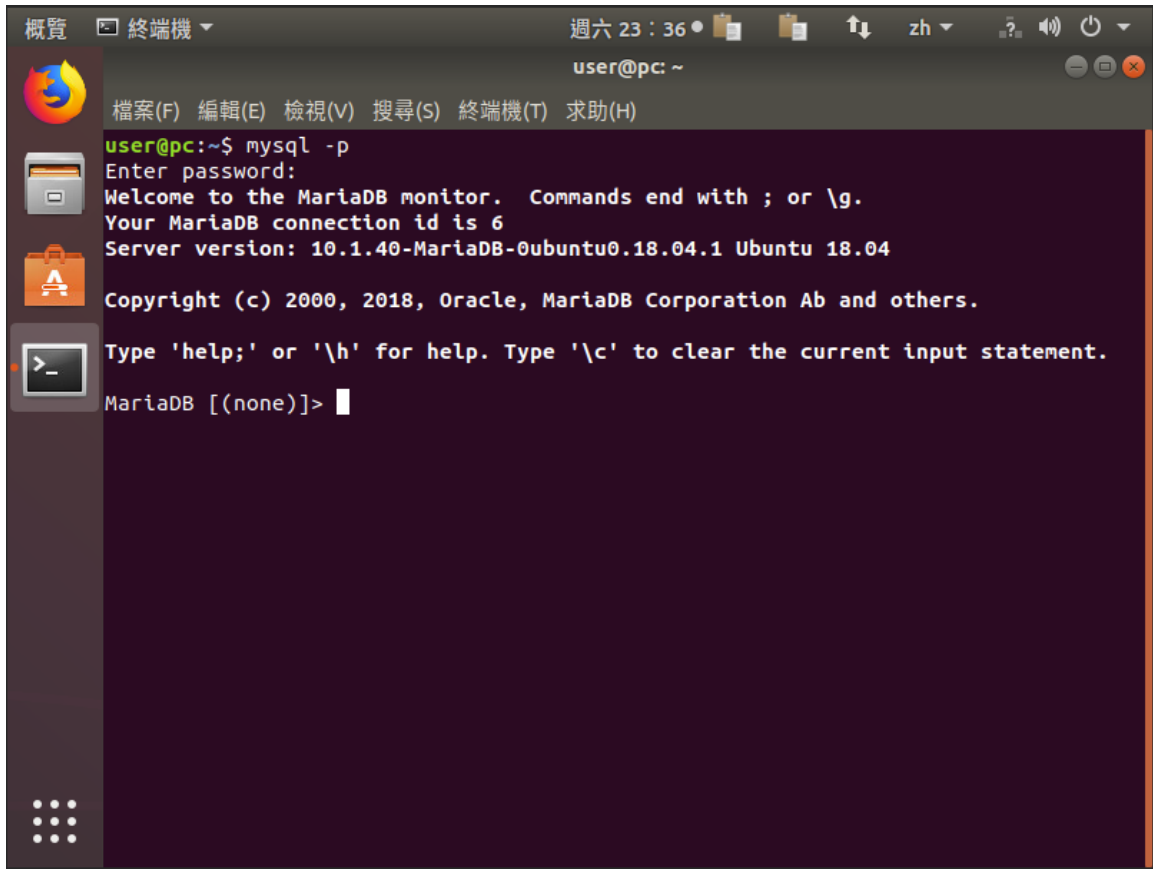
概覽 終端機 ▾ 週六 23：36 ● zh ▾

user@pc: ~

檔案(F) 編輯(E) 檢視(V) 搜尋(S) 終端機(T) 求助(H)

user@pc:~$ mysql -p
Enter password:
Welcome to the MariaDB monitor. Commands end with ; or \g.
Your MariaDB connection id is 6
Server version: 10.1.40-MariaDB-0ubuntu0.18.04.1 Ubuntu 18.04

Copyright (c) 2000, 2018, Oracle, MariaDB Corporation Ab and others.

Type 'help;' or '\h' for help. Type '\c' to clear the current input statement.

MariaDB [(none)]>